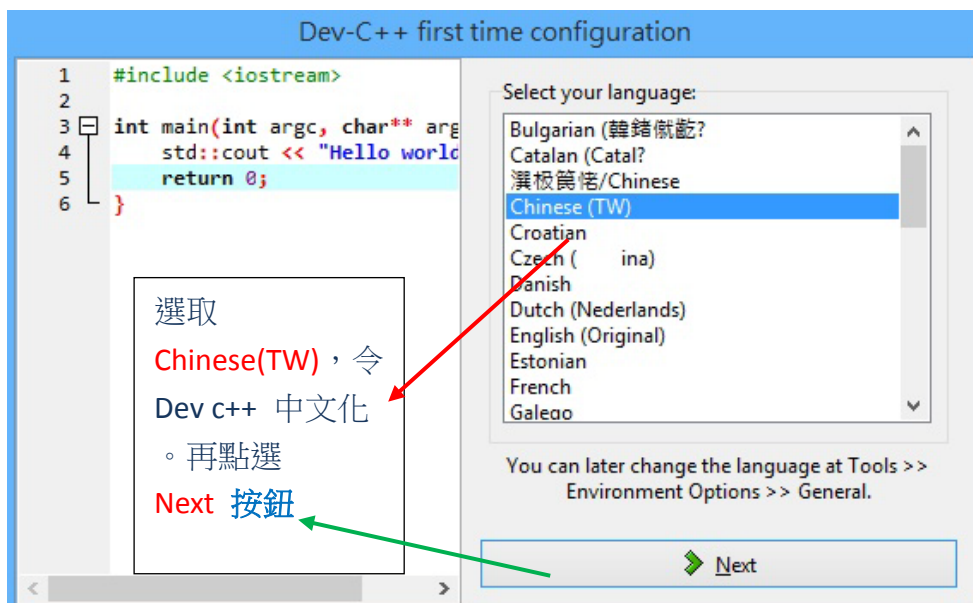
Dev-C++ first time configuration

1 #include <iostream>
2
3 int main(int argc, char** arg
4 std::cout << "Hello world
5 return 0;
6 }

選取 Chinese(TW)，令 Dev c++ 中文化。再點選 Next 按鈕

Select your language:

Bulgarian (韓錯儆懿?
Catalan (Catal?
漢极篔恎/Chinese
Chinese (TW)
Croatian
Czech ( ina)
Danish
Dutch (Nederlands)
English (Original)
Estonian
French
Galego

You can later change the language at Tools >> Environment Options >> General.

Next